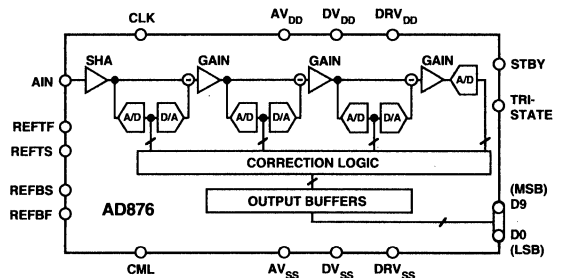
CLK
$AV_{DD}$
$DV_{DD}$
$DRV_{DD}$
AIN
SHA
GAIN
GAIN
GAIN
A/D
STBY
TRI-STATE
A/D
D/A
A/D
D/A
A/D
D/A
REFTF
REFTS
CORRECTION LOGIC
REFBS
REFBF
OUTPUT BUFFERS
AD876
(MSB) D9
D0 (LSB)
CML
$AV_{SS}$
$DV_{SS}$
$DRV_{SS}$